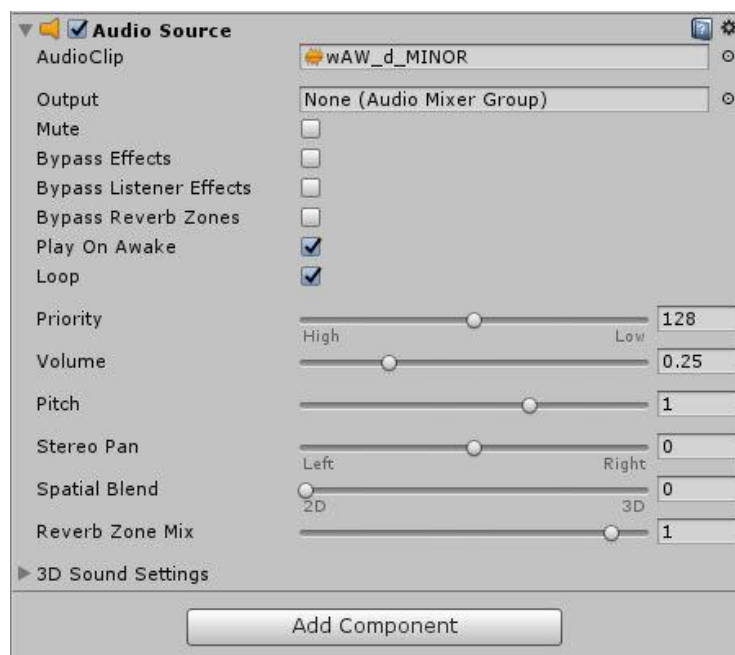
Audio Source

AudioClip wAW_d_MINOR

Output None (Audio Mixer Group)

Mute

Bypass Effects

Bypass Listener Effects

Bypass Reverb Zones

Play On Awake

Loop

Priority 128

High Low

Volume 0.25

Pitch 1

Stereo Pan 0

Left Right

Spatial Blend 0

2D 3D

Reverb Zone Mix 1

3D Sound Settings

Add Component